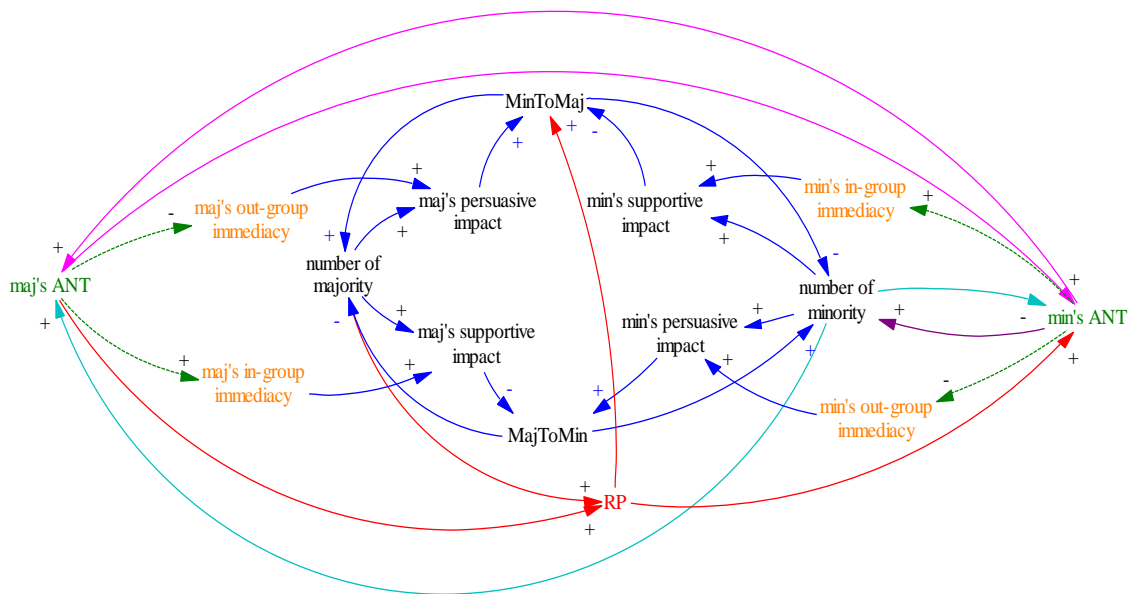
MinToMaj
+
+
-
+
maj's persuasive impact
min's supportive impact
+
min's in-group immediacy
+
-
maj's out-group immediacy
+
+
+
+
maj's ANT
number of majority
-
number of minority
+
min's ANT
+
+
+
-
+
-
maj's supportive impact
min's persuasive impact
+
+
maj's in-group immediacy
+
-
+
+
-
min's out-group immediacy
immediacy
MajToMin
+
RP
+